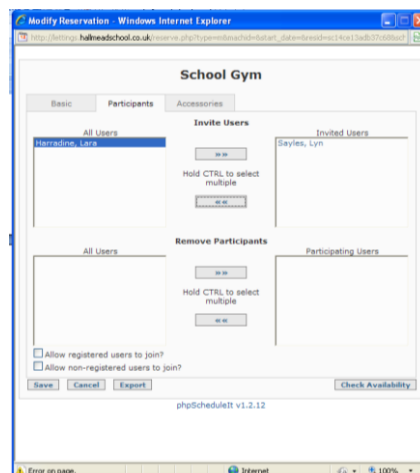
Modify Reservation - Windows Internet Explorer

http://lettings.hallmeadschool.co.uk/reserve.php?type=m&machid=&start_date=&resid=sc14ce13adb37c688acf

School Gym

Basic | Participants | Accessories

Invite Users

All Users

Harradine, Lara

»»

Hold CTRL to select multiple

««

Invited Users

Sayles, Lyn

Remove Participants

All Users

»»

Hold CTRL to select multiple

««

Participating Users

Allow registered users to join?

Allow non-registered users to join?

Save | Cancel | Export | Check Availability

phpScheduleIt v1.2.12

Error on page.

Internet

100%